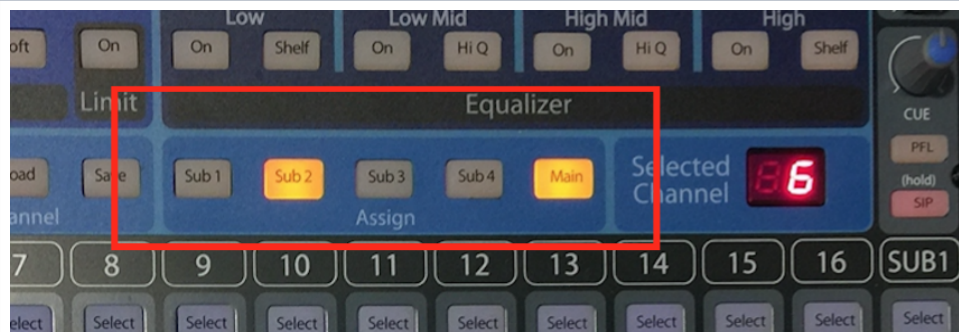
oft
On
Low
On
Shelf
Low Mid
On
Hi Q
High Mid
On
Hi Q
High
On
Shelf
Limit
Equalizer
CUE
oad
Safe
annel
Sub 1
Sub 2
Sub 3
Sub 4
Main
Assign
Selected Channel
6
PFL
(hold)
SIP
7
8
9
10
11
12
13
14
15
16
SUB1
Select
Select
Select
Select
Select
Select
Select
Select
Select
Select
Select